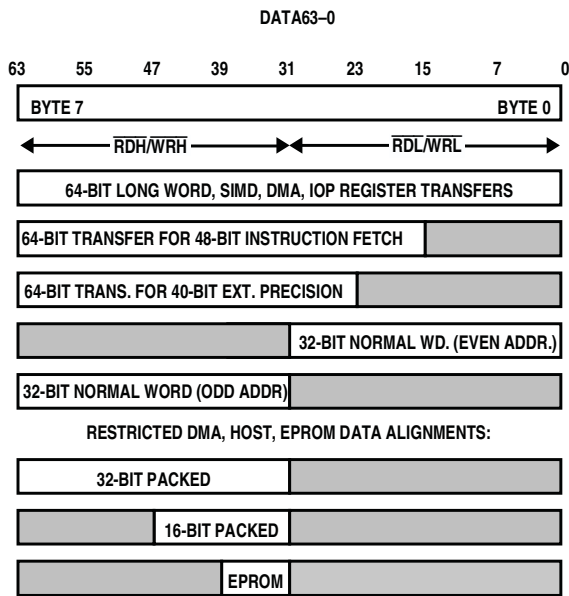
DATA63–0

63 55 47 39 31 23 15 7 0

BYTE 7

BYTE 0

$\overline{RDH}/\overline{WRH}$

$\overline{RDL}/\overline{WRL}$

64-BIT LONG WORD, SIMD, DMA, IOP REGISTER TRANSFERS

64-BIT TRANSFER FOR 48-BIT INSTRUCTION FETCH

64-BIT TRANS. FOR 40-BIT EXT. PRECISION

32-BIT NORMAL WD. (EVEN ADDR.)

32-BIT NORMAL WORD (ODD ADDR)

RESTRICTED DMA, HOST, EPROM DATA ALIGNMENTS:

32-BIT PACKED

16-BIT PACKED

EPROM